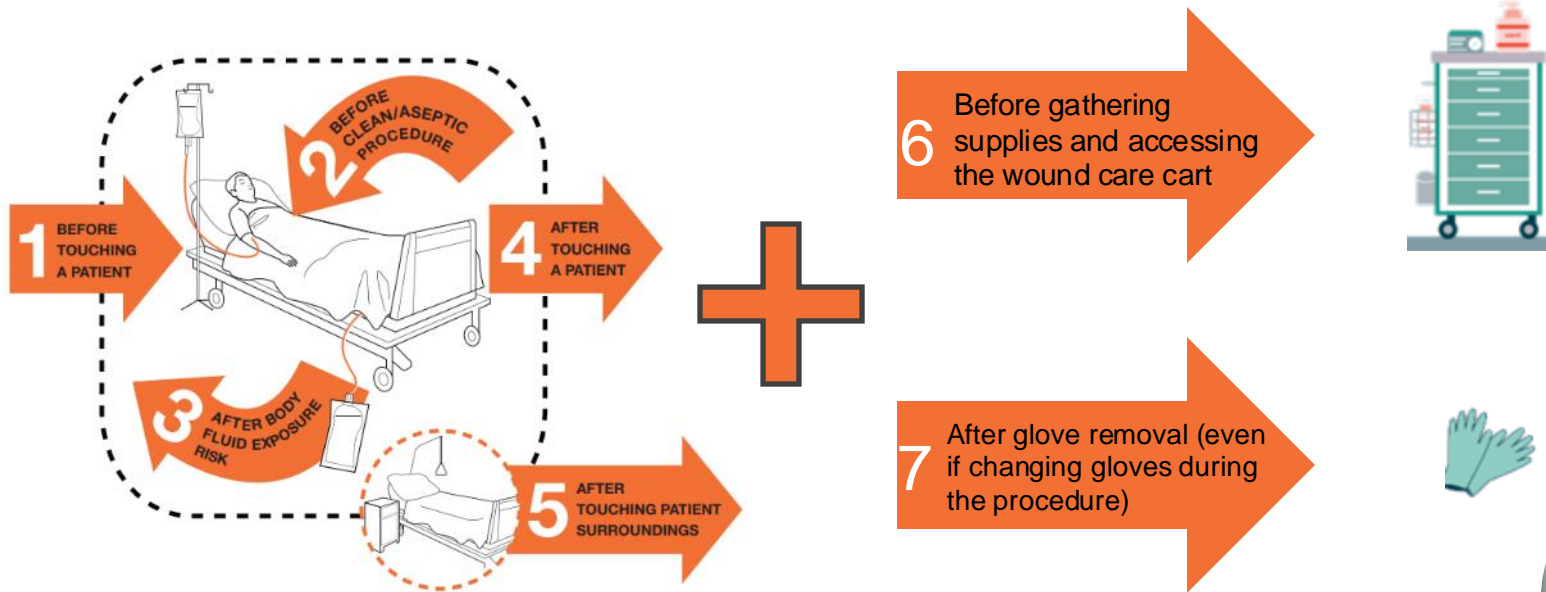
1 BEFORE TOUCHING A PATIENT

2 BEFORE CLEAN/ASEPTIC PROCEDURE

3 AFTER BODY FLUID EXPOSURE RISK

4 AFTER TOUCHING A PATIENT

5 AFTER TOUCHING PATIENT SURROUNDINGS

6 Before gathering supplies and accessing the wound care cart

7 After glove removal (even if changing gloves during the procedure)